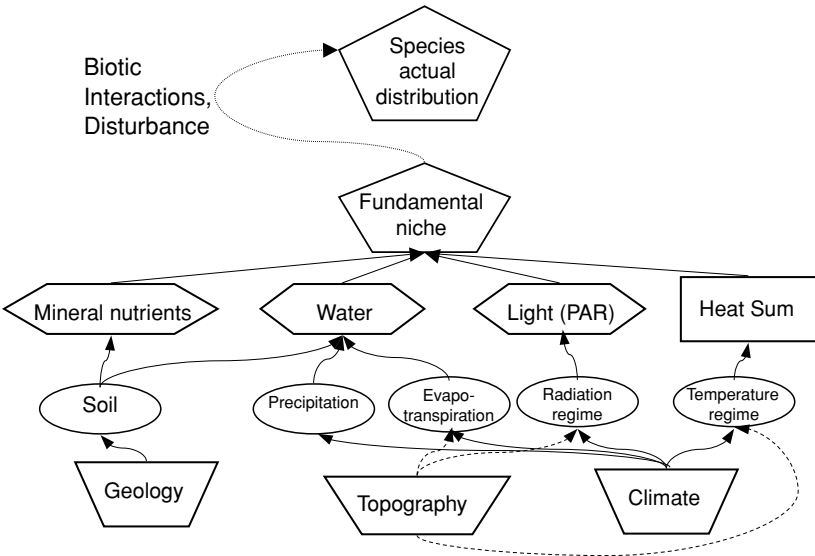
Biotic Interactions, Disturbance

Species actual distribution

Fundamental niche

Mineral nutrients

Water

Light (PAR)

Heat Sum

Soil

Precipitation

Evapotranspiration

Radiation regime

Temperature regime

Geology

Topography

Climate